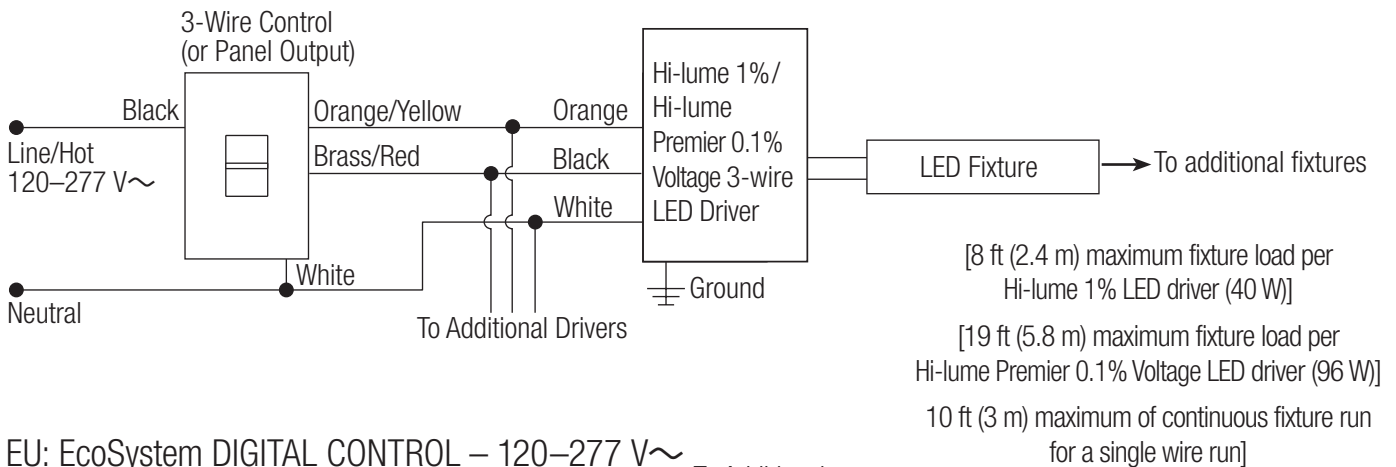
3-Wire Control
(or Panel Output)

Black

Line/Hot
120–277 V∼

Neutral

Orange/Yellow

Brass/Red

White

Orange

Black

White

To Additional Drivers

Hi-lume 1%/
Hi-lume
Premier 0.1%
Voltage 3-wire
LED Driver

Ground

LED Fixture

To additional fixtures

[8 ft (2.4 m) maximum fixture load per Hi-lume 1% LED driver (40 W)]

[19 ft (5.8 m) maximum fixture load per Hi-lume Premier 0.1% Voltage LED driver (96 W)]

10 ft (3 m) maximum of continuous fixture run for a single wire run]

EU: EcoSystem DIGITAL CONTROL – 120–277 V∼ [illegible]